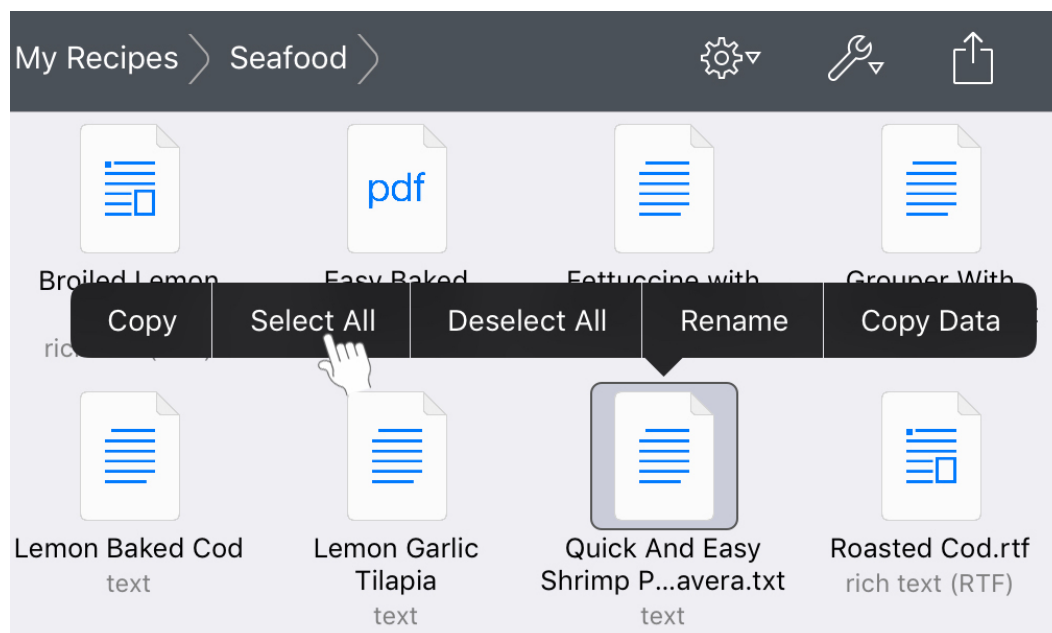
My Recipes Seafood

pdf

Broiled Lemon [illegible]
Easy Baked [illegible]
Fettuccine with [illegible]
Grouper With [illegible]

Copy | Select All | Deselect All | Rename | Copy Data

ric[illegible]

Lemon Baked Cod
text

Lemon Garlic Tilapia
text

Quick And Easy Shrimp P...avera.txt
text

Roasted Cod.rtf
rich text (RTF)